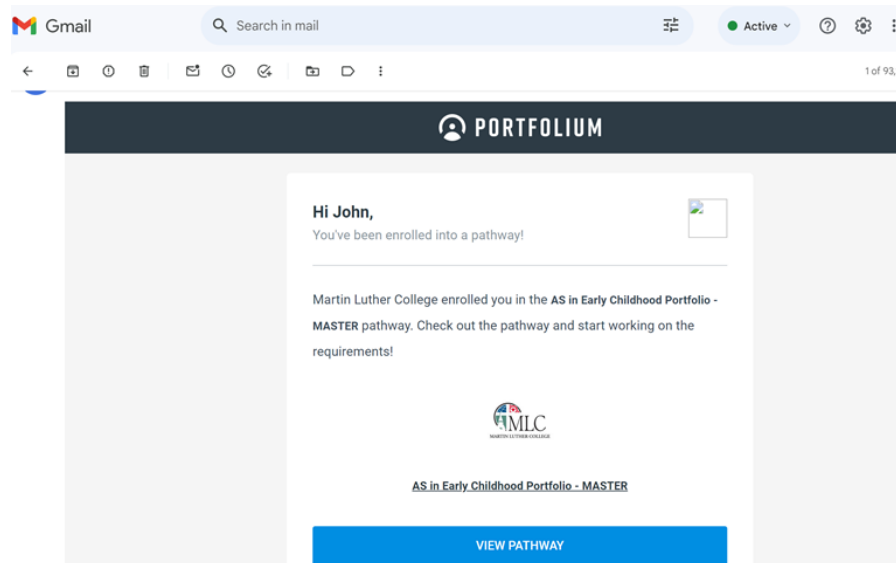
Gmail

Search in mail

Active

1 of 93,

PORTFOLIUM

Hi John,

You've been enrolled into a pathway!

Martin Luther College enrolled you in the **AS in Early Childhood Portfolio - MASTER** pathway. Check out the pathway and start working on the requirements!

MLC
MARTIN LUTHER COLLEGE

AS in Early Childhood Portfolio - MASTER

VIEW PATHWAY